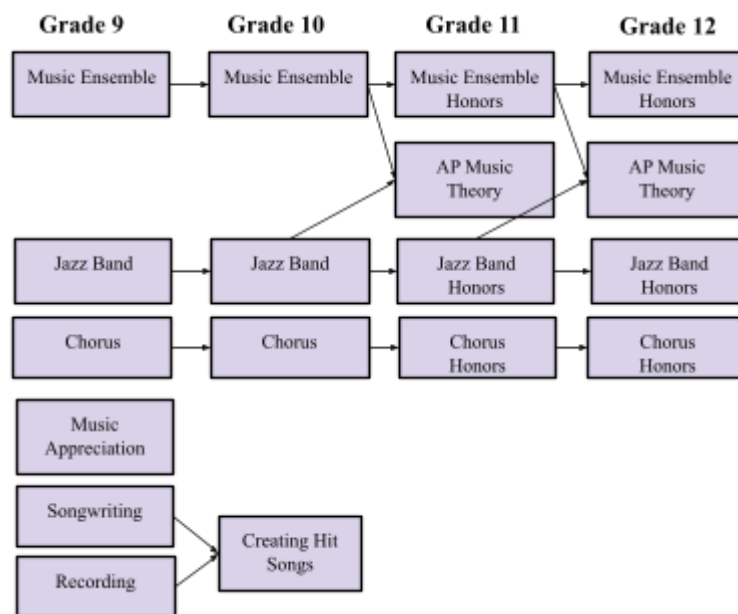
Grade 9

Grade 10

Grade 11

Grade 12

Music Ensemble

Music Ensemble

Music Ensemble Honors

Music Ensemble Honors

AP Music Theory

AP Music Theory

Jazz Band

Jazz Band

Jazz Band Honors

Jazz Band Honors

Chorus

Chorus

Chorus Honors

Chorus Honors

Music Appreciation

Songwriting

Recording

Creating Hit Songs